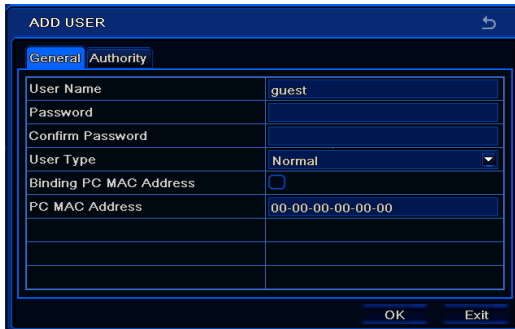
ADD USER

General Authority

| User Name | guest |
|---|---|
| Password | |
| Confirm Password | |
| User Type | Normal |
| Binding PC MAC Address | |
| PC MAC Address | 00-00-00-00-00-00 |
| | |
| | |
| | |

OK Exit